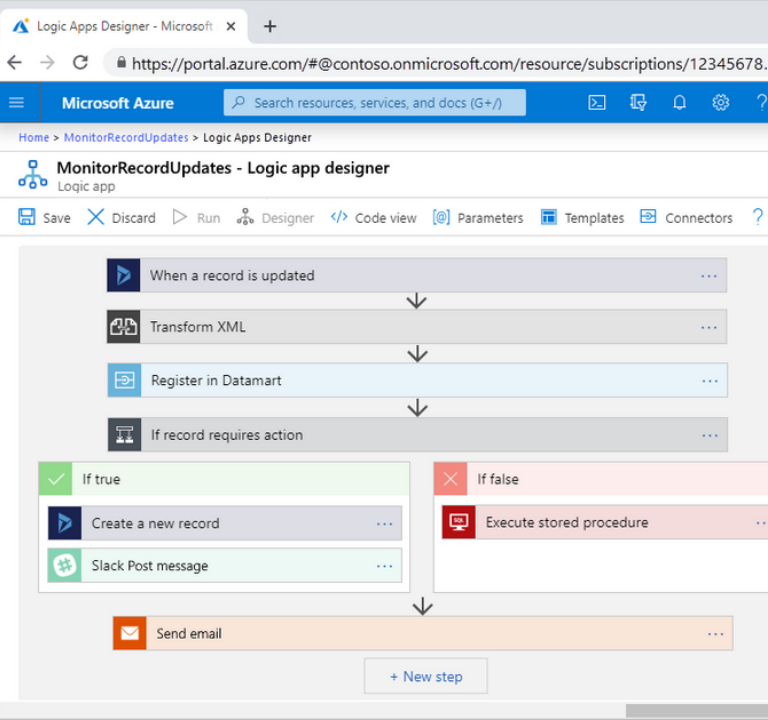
Logic Apps Designer - Microsoft ×
+
https://portal.azure.com/#@contoso.onmicrosoft.com/resource/subscriptions/12345678...

Microsoft Azure
Search resources, services, and docs (G+/)

Home > MonitorRecordUpdates > Logic Apps Designer

MonitorRecordUpdates - Logic app designer
Logic app

Save
Discard
Run
Designer
Code view
Parameters
Templates
Connectors
?

When a record is updated
Transform XML
Register in Datamart
If record requires action

If true
Create a new record
Slack Post message

If false
Execute stored procedure

Send email

+ New step